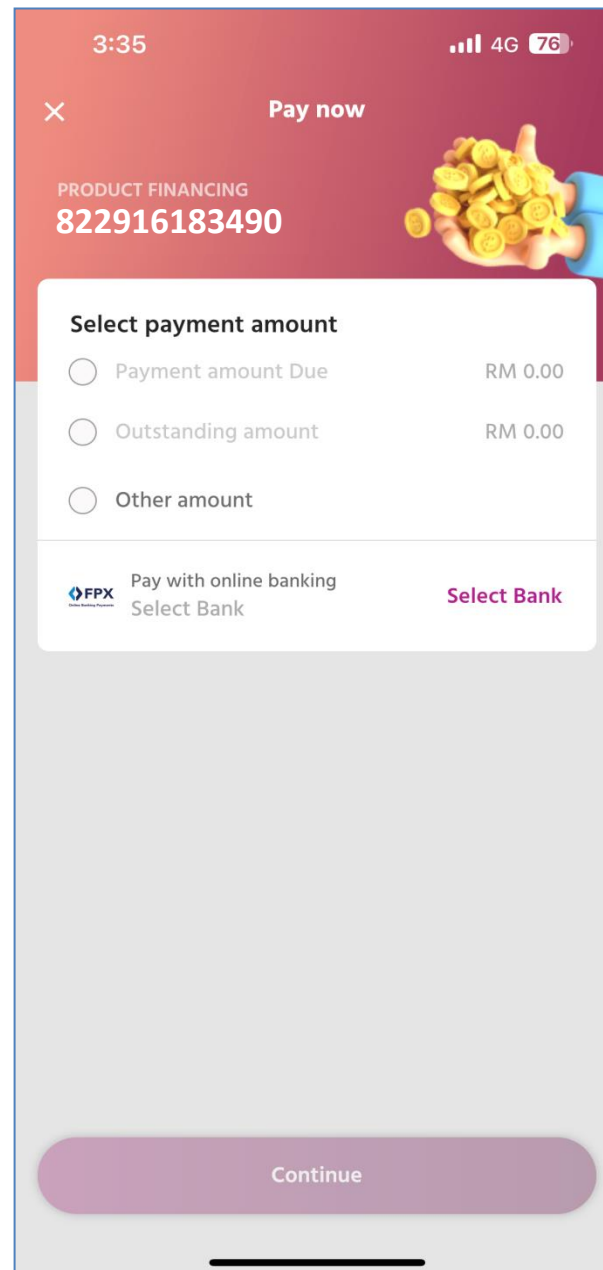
3:35

4G 76

×

Pay now

PRODUCT FINANCING
822916183490

Select payment amount

Payment amount Due RM 0.00

Outstanding amount RM 0.00

Other amount

FPX
Online Banking Payments

Pay with online banking
Select Bank

Select Bank

Continue